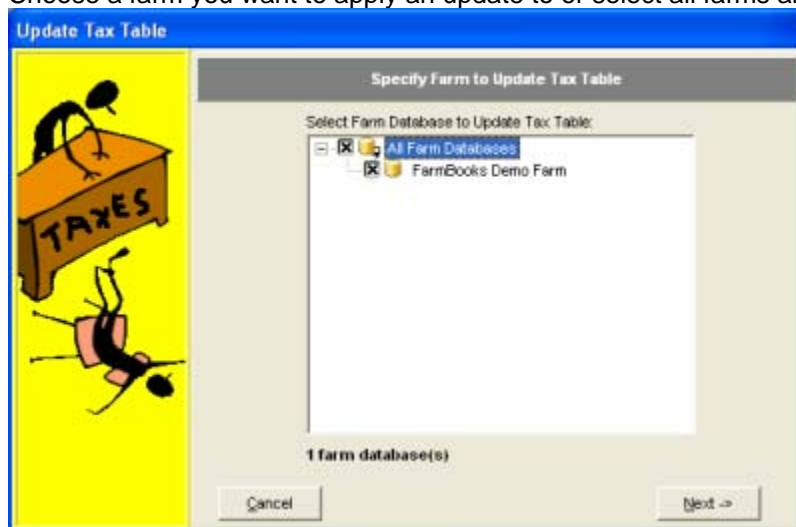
Choose a farm you want to apply an update to or select all farms a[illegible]

Update Tax Table

TAXES

Specify Farm to Update Tax Table

Select Farm Database to Update Tax Table:

All Farm Databases

FarmBooks Demo Farm

1 farm database(s)

Cancel

Next ->